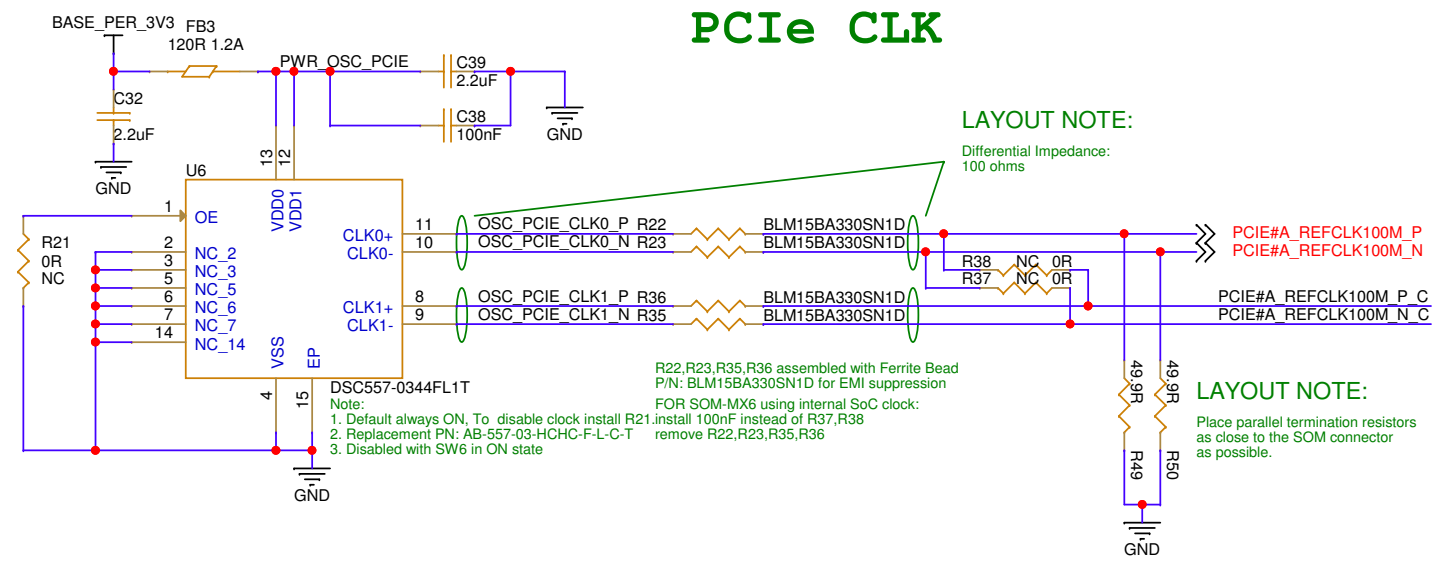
PCIe CLK

BASE_PER_3V3
FB3
120R 1.2A
PWR_OSC_PCIE
C39
2.2uF
C38
100nF
GND
C32
2.2uF
GND

LAYOUT NOTE:
Differential Impedance:
100 ohms

U6
13 12
VDD0 VDD1
1 OE
2 NC_2
3 NC_3
5 NC_5
6 NC_6
7 NC_7
14 NC_14
R21
0R
NC
CLK0+ 11
CLK0- 10
CLK1+ 8
CLK1- 9
VSS EP
4 15
DSC557-0344FL1T

OSC_PCIE_CLK0_P R22 BLM15BA330SN1D
OSC_PCIE_CLK0_N R23 BLM15BA330SN1D
OSC_PCIE_CLK1_P R36 BLM15BA330SN1D
OSC_PCIE_CLK1_N R35 BLM15BA330SN1D

R38 NC 0R
R37 NC 0R

PCIE#A_REFCLK100M_P
PCIE#A_REFCLK100M_N
PCIE#A_REFCLK100M_P_C
PCIE#A_REFCLK100M_N_C

Note:
1. Default always ON, To disable clock install R21.
2. Replacement PN: AB-557-03-HCHC-F-L-C-T
3. Disabled with SW6 in ON state
GND

R22,R23,R35,R36 assembled with Ferrite Bead
P/N: BLM15BA330SN1D for EMI suppression

FOR SOM-MX6 using internal SoC clock:
install 100nF instead of R37,R38
remove R22,R23,R35,R36

49.9R
R49
49.9R
R50
GND

LAYOUT NOTE:
Place parallel termination resistors as close to the SOM connector as possible.